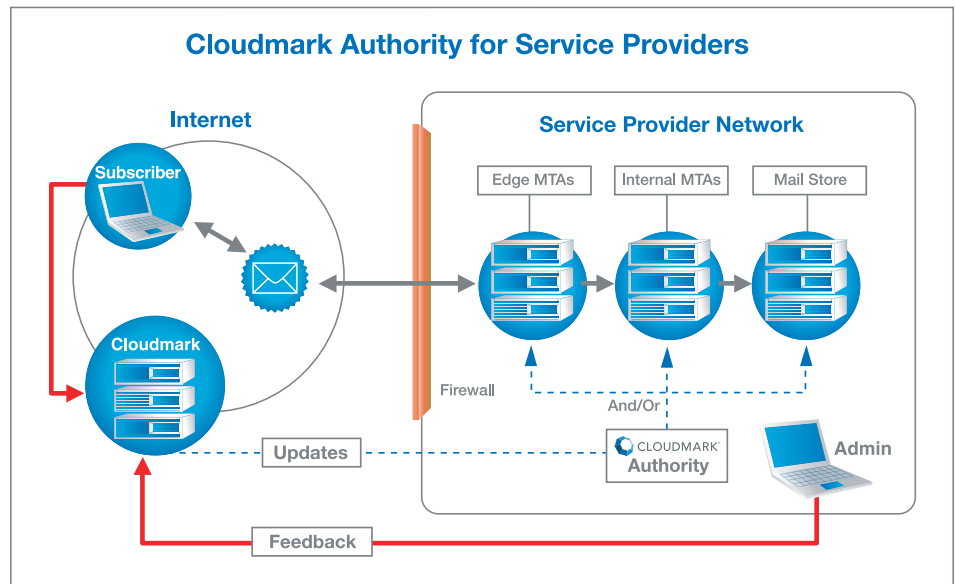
Cloudmark Authority for Service Providers

Internet

Subscriber

Cloudmark

Service Provider Network

Edge MTAs

Internal MTAs

Mail Store

Firewall

And/Or

CLOUDMARK Authority

Admin

Updates

Feedback